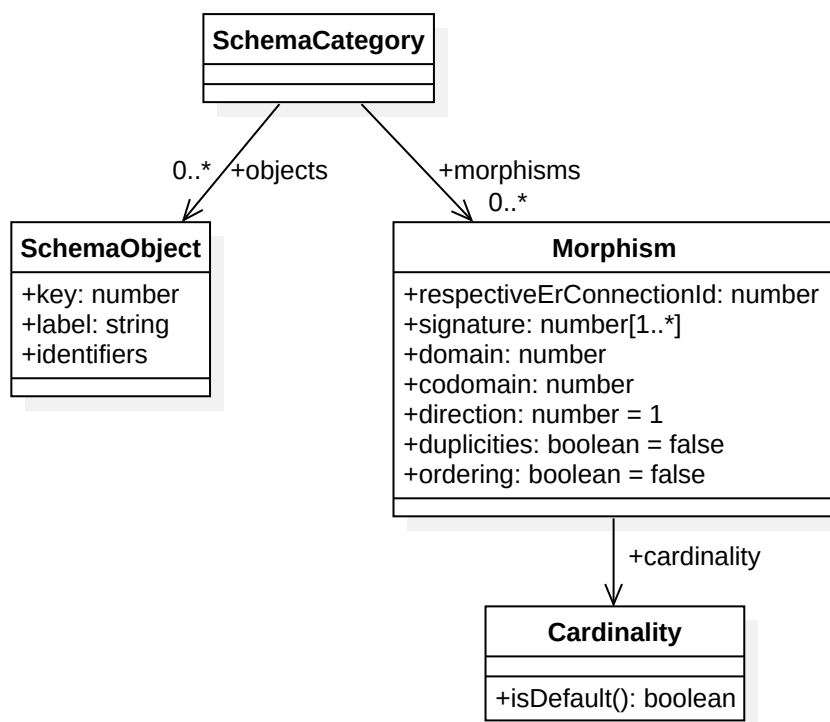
SchemaCategory

0..* +objects

+morphisms
0..*

SchemaObject

+key: number
+label: string
+identifiers

Morphism

+respectiveErConnectionId: number
+signature: number[1..*]
+domain: number
+codomain: number
+direction: number = 1
+duplicities: boolean = false
+ordering: boolean = false

+cardinality

Cardinality

+isDefault(): boolean